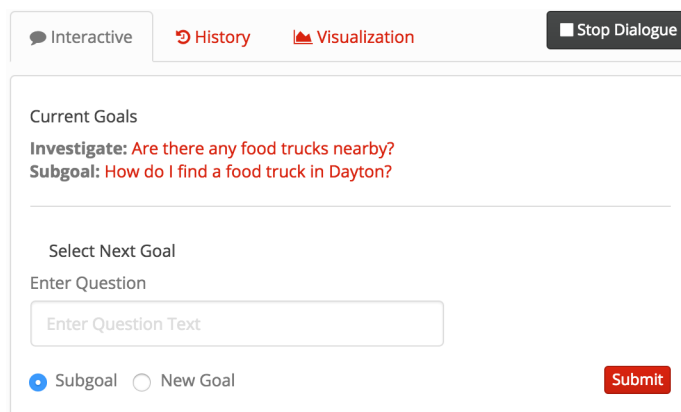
Interactive History Visualization Stop Dialogue

Current Goals

**Investigate:** Are there any food trucks nearby?
**Subgoal:** How do I find a food truck in Dayton?

Select Next Goal

Enter Question

Enter Question Text

Subgoal New Goal

Submit